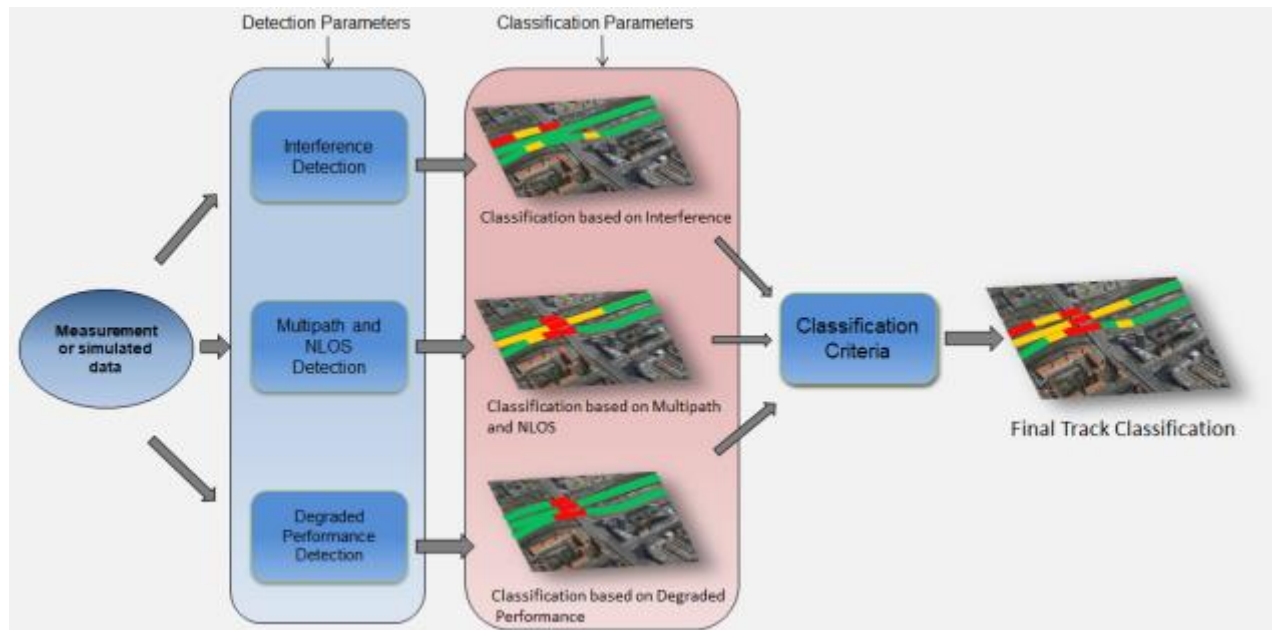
Detection Parameters

Classification Parameters

Measurement or simulated data

Interference Detection

Multipath and NLOS Detection

Degraded Performance Detection

Classification based on Interference

Classification based on Multipath and NLOS

Classification based on Degraded Performance

Classification Criteria

Final Track Classification